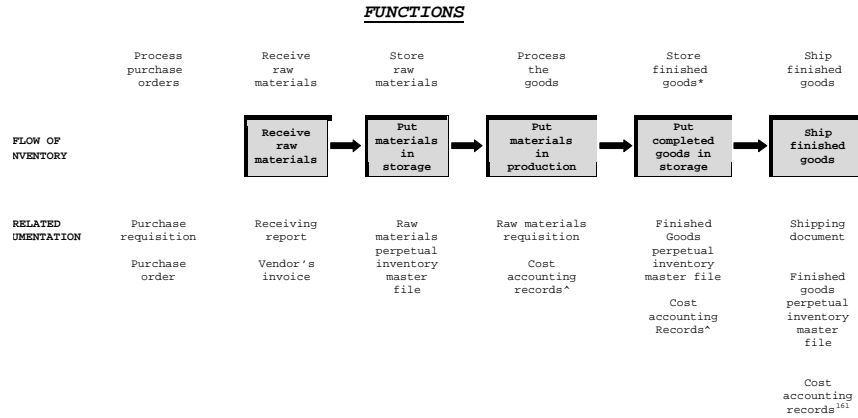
FUNCTIONS

Process purchase orders

Receive raw materials

Store raw materials

Process the goods

Store finished goods*

Ship finished goods

FLOW OF NVENTORY

Receive raw materials

Put materials in storage

Put materials in production

Put completed goods in storage

Ship finished goods

RELATED UMENTATION

Purchase requisition

Purchase order

Receiving report

Vendor's invoice

Raw materials perpetual inventory master file

Raw materials requisition

Cost accounting records^

Finished Goods perpetual inventory master file

Cost accounting Records^

Shipping document

Finished goods perpetual inventory master file

Cost accounting records$^{161}$